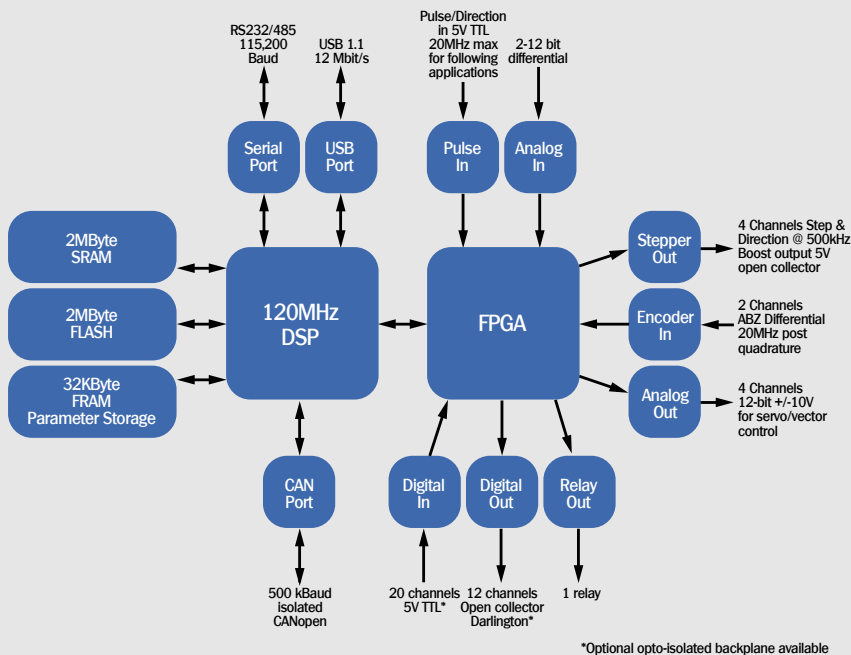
RS232/485
115,200
Baud

USB 1.1
12 Mbit/s

Pulse/Direction in 5V TTL 20MHz max for following applications

2-12 bit differential

Serial Port

USB Port

Pulse In

Analog In

2MByte SRAM

2MByte FLASH

32KByte FRAM Parameter Storage

120MHz DSP

FPGA

Stepper Out

4 Channels Step & Direction @ 500kHz Boost output 5V open collector

Encoder In

2 Channels ABZ Differential 20MHz post quadrature

Analog Out

4 Channels 12-bit +/-10V for servo/vector control

CAN Port

Digital In

Digital Out

Relay Out

500 kBaud isolated CANopen

20 channels 5V TTL*

12 channels Open collector Darlington*

1 relay

*Optional opto-isolated backplane available